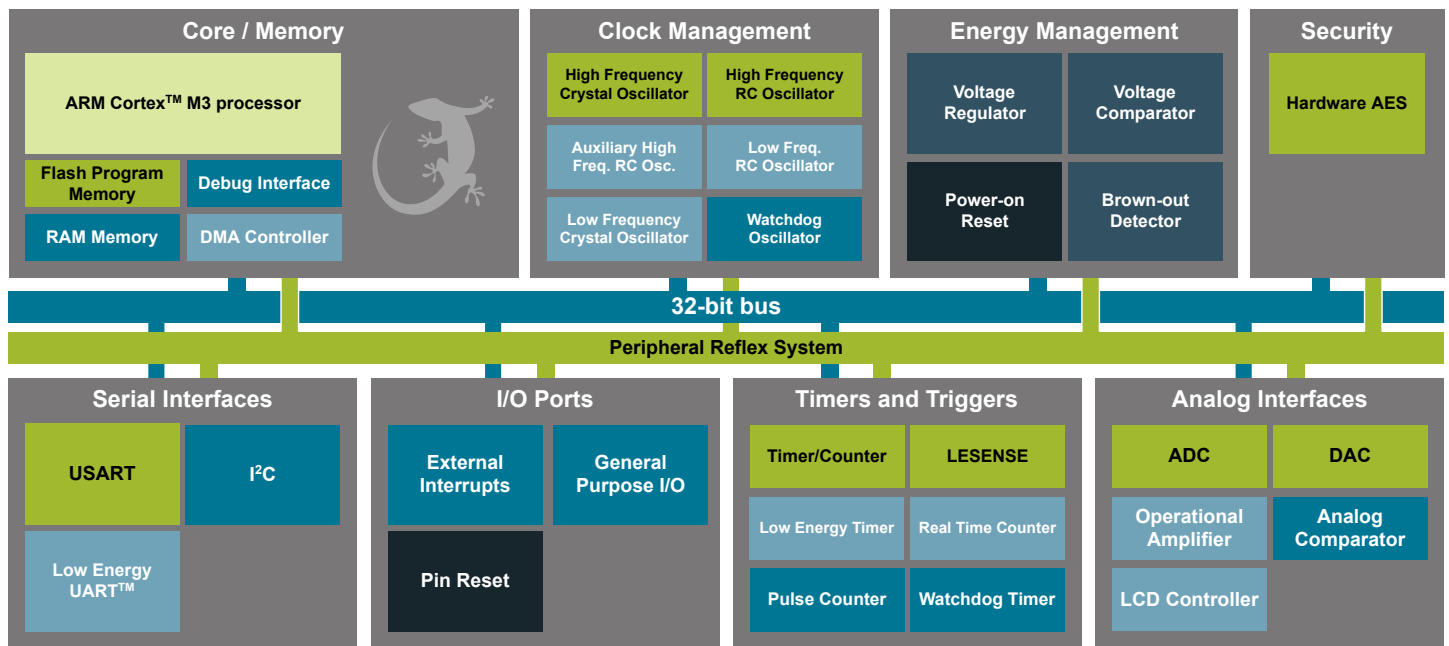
Core / Memory

ARM Cortex$^{TM}$ M3 processor

Flash Program Memory

Debug Interface

RAM Memory

DMA Controller

Clock Management

High Frequency Crystal Oscillator

High Frequency RC Oscillator

Auxiliary High Freq. RC Osc.

Low Freq. RC Oscillator

Low Frequency Crystal Oscillator

Watchdog Oscillator

Energy Management

Voltage Regulator

Voltage Comparator

Power-on Reset

Brown-out Detector

Security

Hardware AES

32-bit bus

Peripheral Reflex System

Serial Interfaces

USART

I$^2$C

Low Energy UART$^{TM}$

I/O Ports

External Interrupts

General Purpose I/O

Pin Reset

Timers and Triggers

Timer/Counter

LESENSE

Low Energy Timer

Real Time Counter

Pulse Counter

Watchdog Timer

Analog Interfaces

ADC

DAC

Operational Amplifier

Analog Comparator

LCD Controller